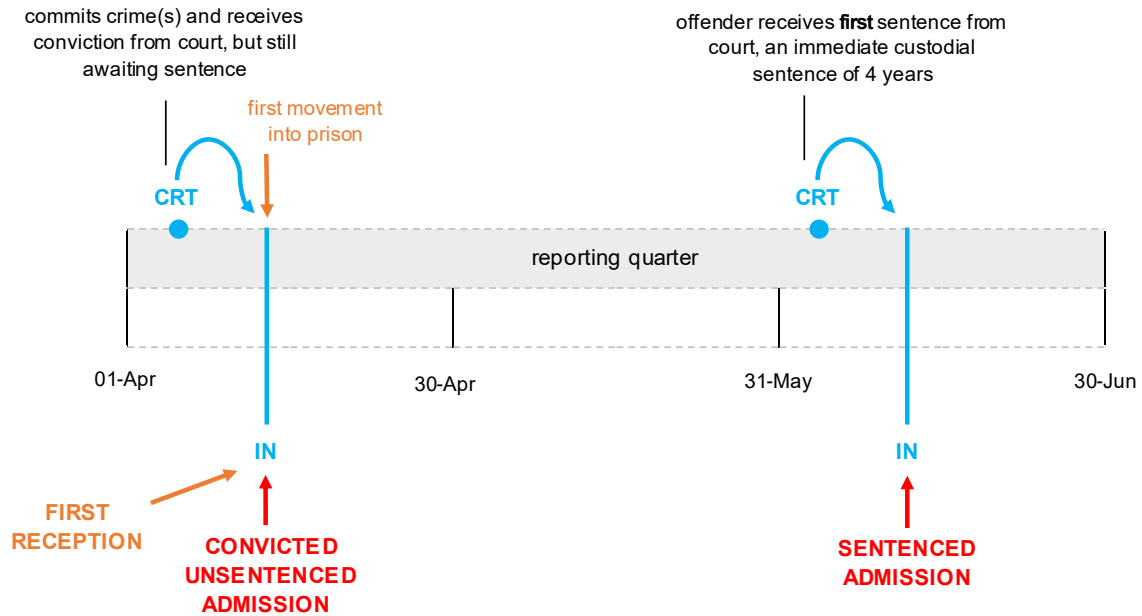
commits crime(s) and receives conviction from court, but still awaiting sentence

first movement into prison

offender receives **first** sentence from court, an immediate custodial sentence of 4 years

CRT

CRT

reporting quarter

01-Apr

30-Apr

31-May

30-Jun

IN

IN

FIRST RECEPTION

CONVICTED UNSENTENCED ADMISSION

SENTENCED ADMISSION